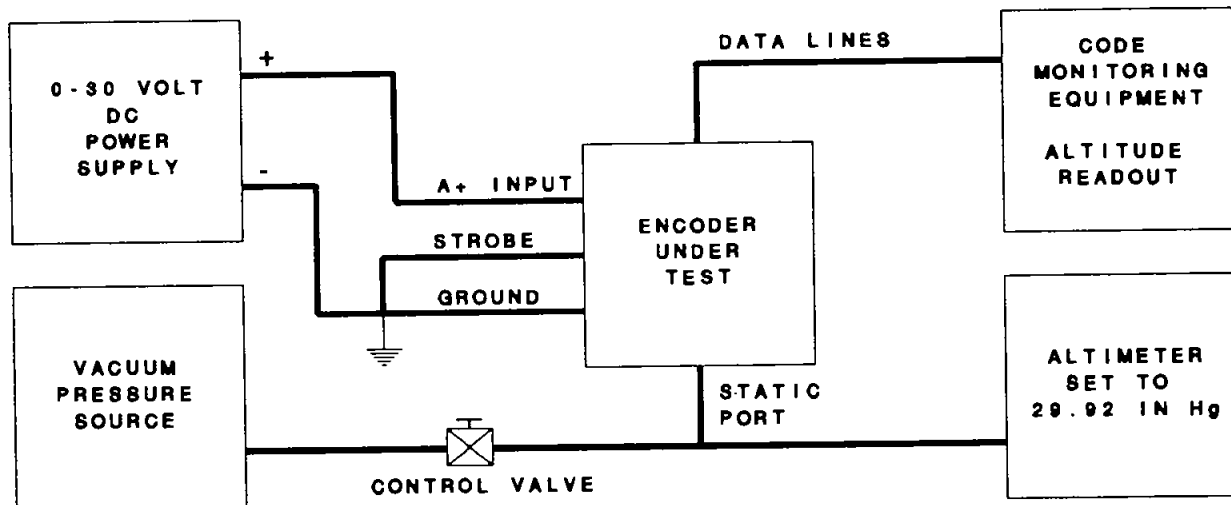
0-30 VOLT DC POWER SUPPLY

+

-

DATA LINES

CODE MONITORING EQUIPMENT

ALTITUDE READOUT

A+ INPUT

STROBE

GROUND

ENCODER UNDER TEST

VACUUM PRESSURE SOURCE

STATIC PORT

ALTIMETER SET TO 29.92 IN Hg

CONTROL VALVE